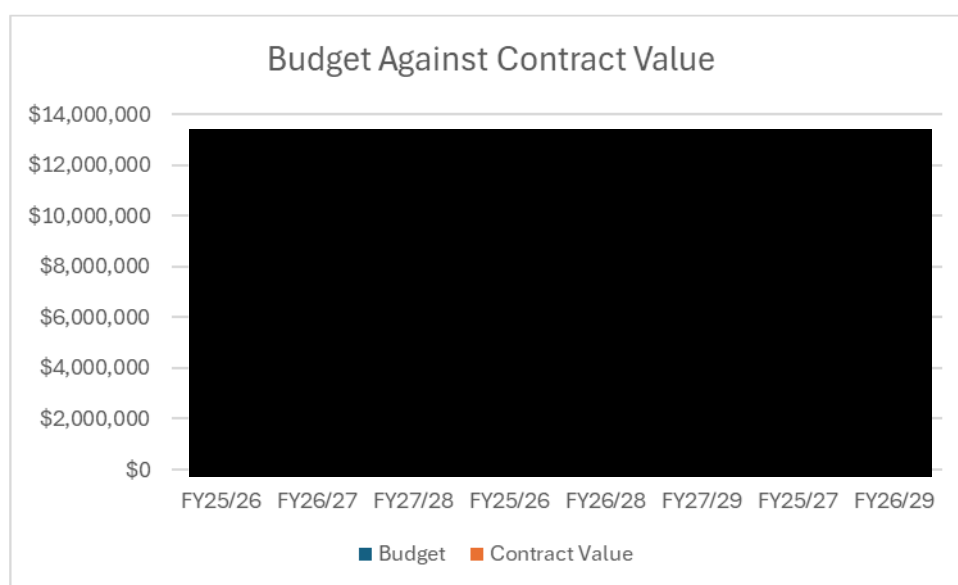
Budget Against Contract Value

$14,000,000
$12,000,000
$10,000,000
$8,000,000
$6,000,000
$4,000,000
$2,000,000
$0

FY25/26 FY26/27 FY27/28 FY25/26 FY26/28 FY27/29 FY25/27 FY26/29

Budget Contract Value